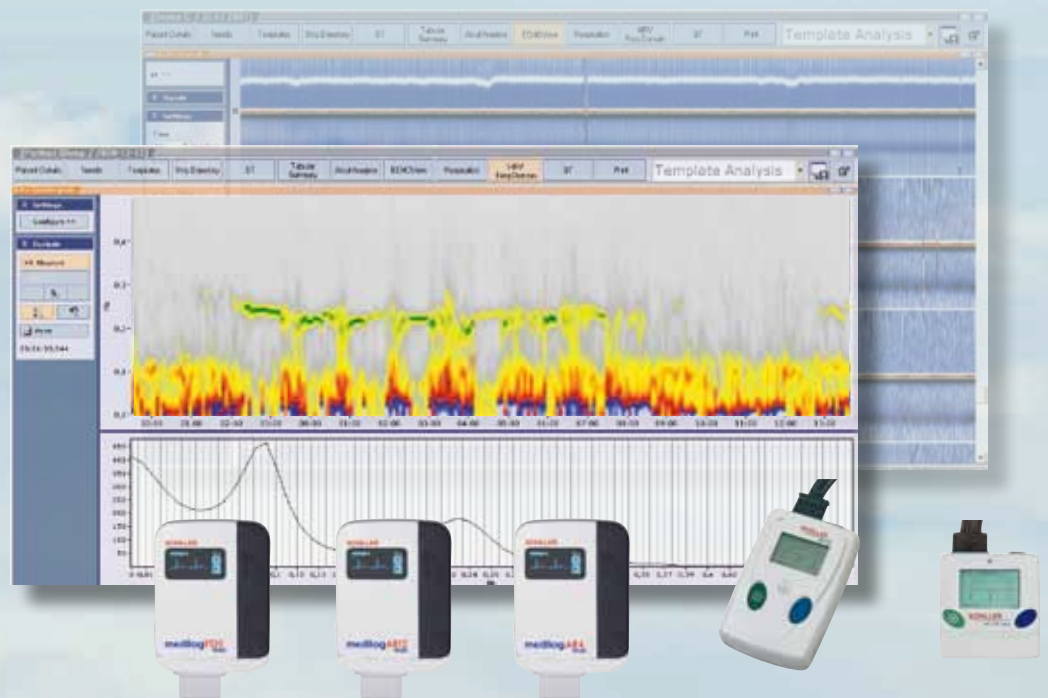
Patient Details | Trends | Templates | Strip Directory | ST | Tabular Summary | Afcal Analysis | ECG View | Respiration | HRV Freq Domain | QT | Print

Template Analysis

Patient Details | Trends | Templates | Strip Directory | ST | Tabular Summary | Afcal Analysis | ECG View | Respiration | HRV Freq Domain | QT | Print

Template Analysis

Settings

Configure >>

Toolbox

Measure

Print

23:04:55,544

0,4

0,3

0,2

0,1

0,0

22:00 23:00 00:00 01:00 02:00 03:00 04:00 05:00 06:00 07:00 08:00 09:00 10:00 11:00 12:00 13:00

450 400 350 300 250 200 150 100 50

SCHILLER

SCHILLER

SCHILLER

SCHILLER

SCHILLER

medilog FD5

medilog AR12

medilog AR4